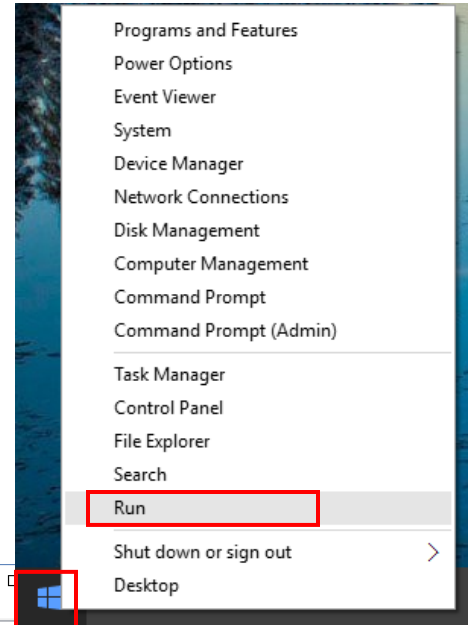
Programs and Features
Power Options
Event Viewer
System
Device Manager
Network Connections
Disk Management
Computer Management
Command Prompt
Command Prompt (Admin)

Task Manager
Control Panel
File Explorer
Search
Run

Shut down or sign out >
Desktop